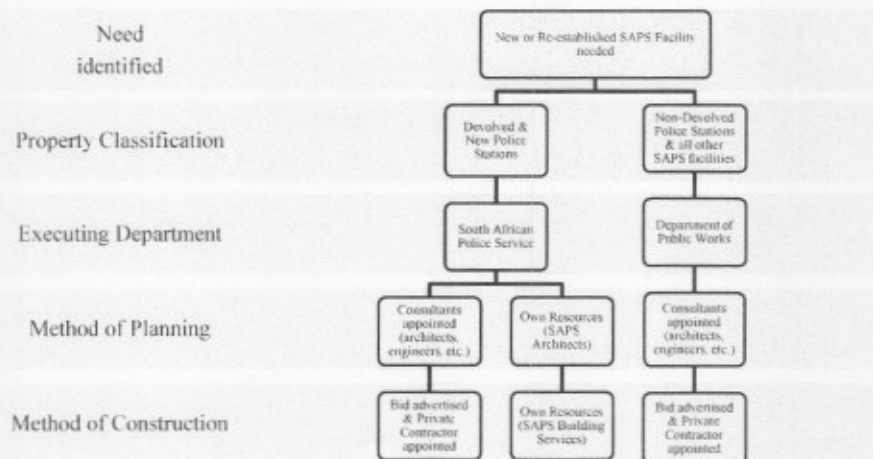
Need identified

New or Re-established SAPS Facility needed

Property Classification

Devolved & New Police Stations

Non-Devolved Police Stations & all other SAPS facilities

Executing Department

South African Police Service

Department of Public Works

Method of Planning

Consultants appointed (architects, engineers, etc.)

Own Resources (SAPS Architects)

Consultants appointed (architects, engineers, etc.)

Method of Construction

Bid advertised & Private Contractor appointed

Own Resources (SAPS Building Services)

Bid advertised & Private Contractor appointed